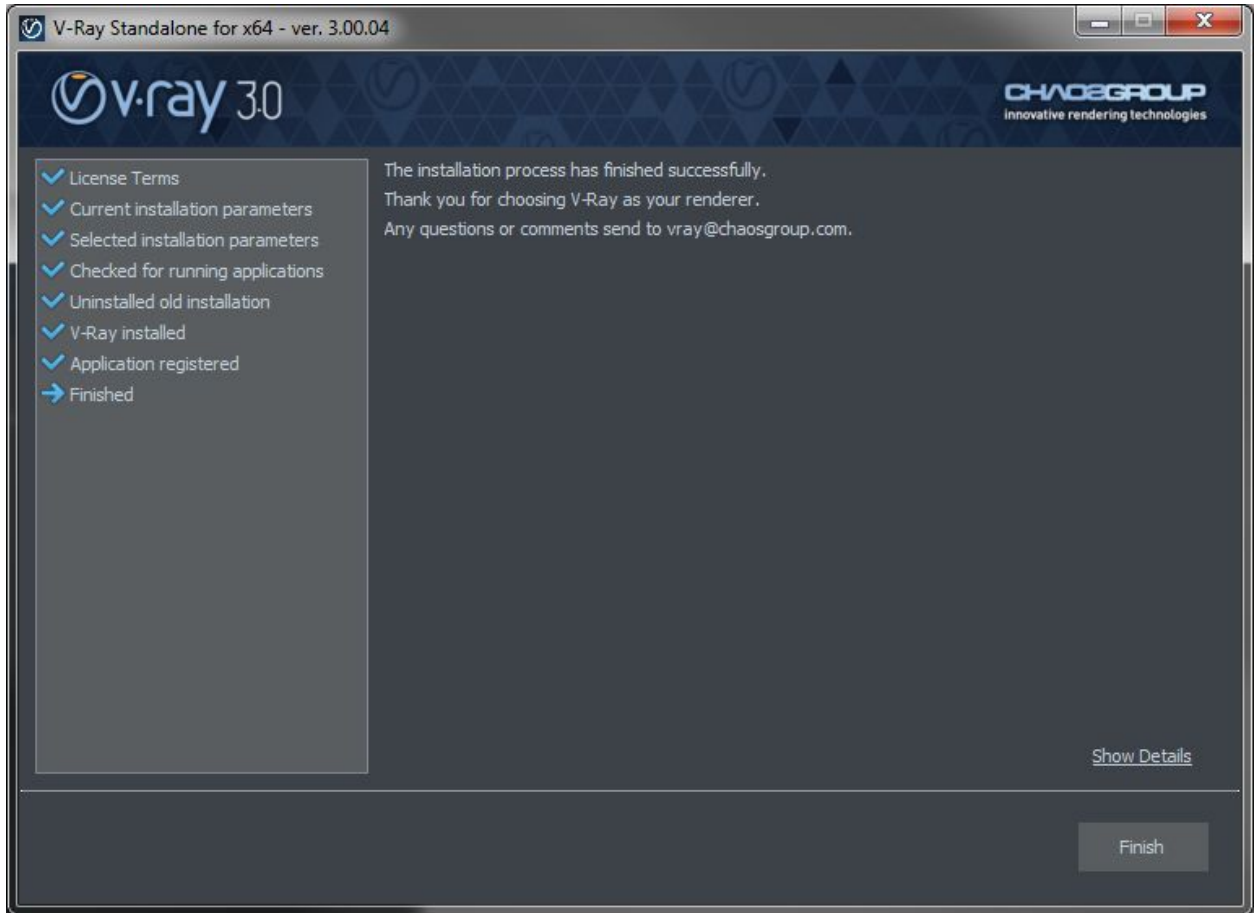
V-Ray Standalone for x64 - ver. 3.00.04

v·ray 3.0

CHAOSGROUP
innovative rendering technologies

License Terms
Current installation parameters
Selected installation parameters
Checked for running applications
Uninstalled old installation
V-Ray installed
Application registered
Finished

The installation process has finished successfully.
Thank you for choosing V-Ray as your renderer.
Any questions or comments send to vray@chaosgroup.com.

Show Details

Finish